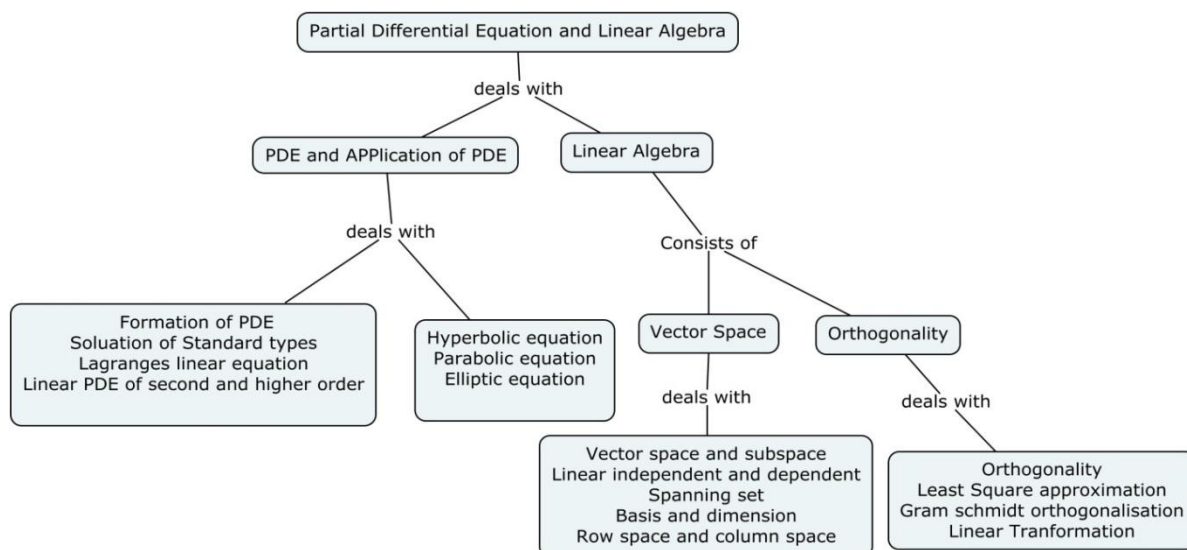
Partial Differential Equation and Linear Algebra

deals with

PDE and APPlication of PDE

Linear Algebra

deals with

Formation of PDE
Soluation of Standard types
Lagranges linear equation
Linear PDE of second and higher order

Hyperbolic equation
Parabolic equation
Elliptic equation

Consists of

Vector Space

Orthogonality

deals with

Vector space and subspace
Linear independent and dependent
Spanning set
Basis and dimension
Row space and column space

deals with

Orthogonality
Least Square approximation
Gram schmidt orthogonalisation
Linear Tranformation